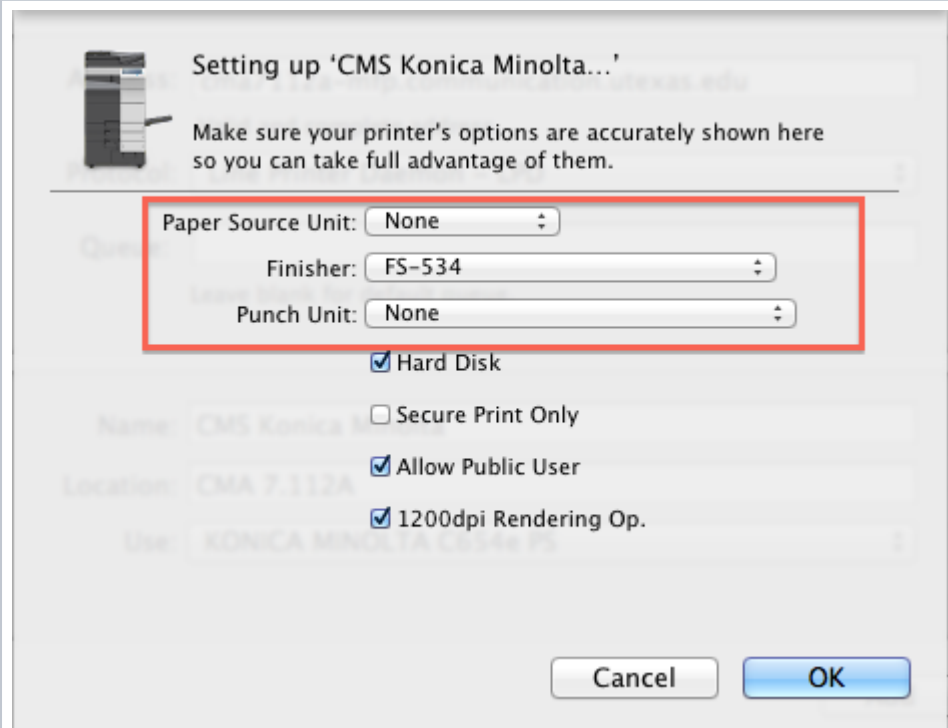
Setting up 'CMS Konica Minolta...'

Make sure your printer's options are accurately shown here so you can take full advantage of them.

Paper Source Unit: None

Finisher: FS-534

Punch Unit: None

☑ Hard Disk

☐ Secure Print Only

☑ Allow Public User

☑ 1200dpi Rendering Op.

Cancel

OK